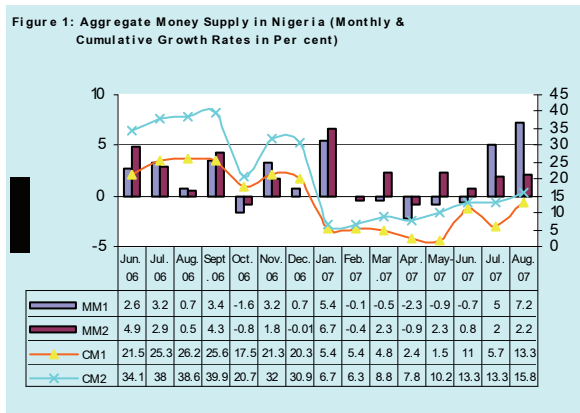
Figure 1: Aggregate Money Supply in Nigeria (Monthly & Cumulative Growth Rates in Per cent)

10
5
0
-5

45
40
35
30
25
20
15
10
5
0

| | Jun. 06 | Jul. 06 | Aug. 06 | Sept. 06 | Oct. 06 | Nov. 06 | Dec. 06 | Jan. 07 | Feb. 07 | Mar. 07 | Apr. 07 | May-07 | Jun. 07 | Jul. 07 | Aug. 07 |
|---|---|---|---|---|---|---|---|---|---|---|---|---|---|---|---|
| MM1 | 2.6 | 3.2 | 0.7 | 3.4 | -1.6 | 3.2 | 0.7 | 5.4 | -0.1 | -0.5 | -2.3 | -0.9 | -0.7 | 5 | 7.2 |
| MM2 | 4.9 | 2.9 | 0.5 | 4.3 | -0.8 | 1.8 | -0.01 | 6.7 | -0.4 | 2.3 | -0.9 | 2.3 | 0.8 | 2 | 2.2 |
| CM1 | 21.5 | 25.3 | 26.2 | 25.6 | 17.5 | 21.3 | 20.3 | 5.4 | 5.4 | 4.8 | 2.4 | 1.5 | 11 | 5.7 | 13.3 |
| CM2 | 34.1 | 38 | 38.6 | 39.9 | 20.7 | 32 | 30.9 | 6.7 | 6.3 | 8.8 | 7.8 | 10.2 | 13.3 | 13.3 | 15.8 |